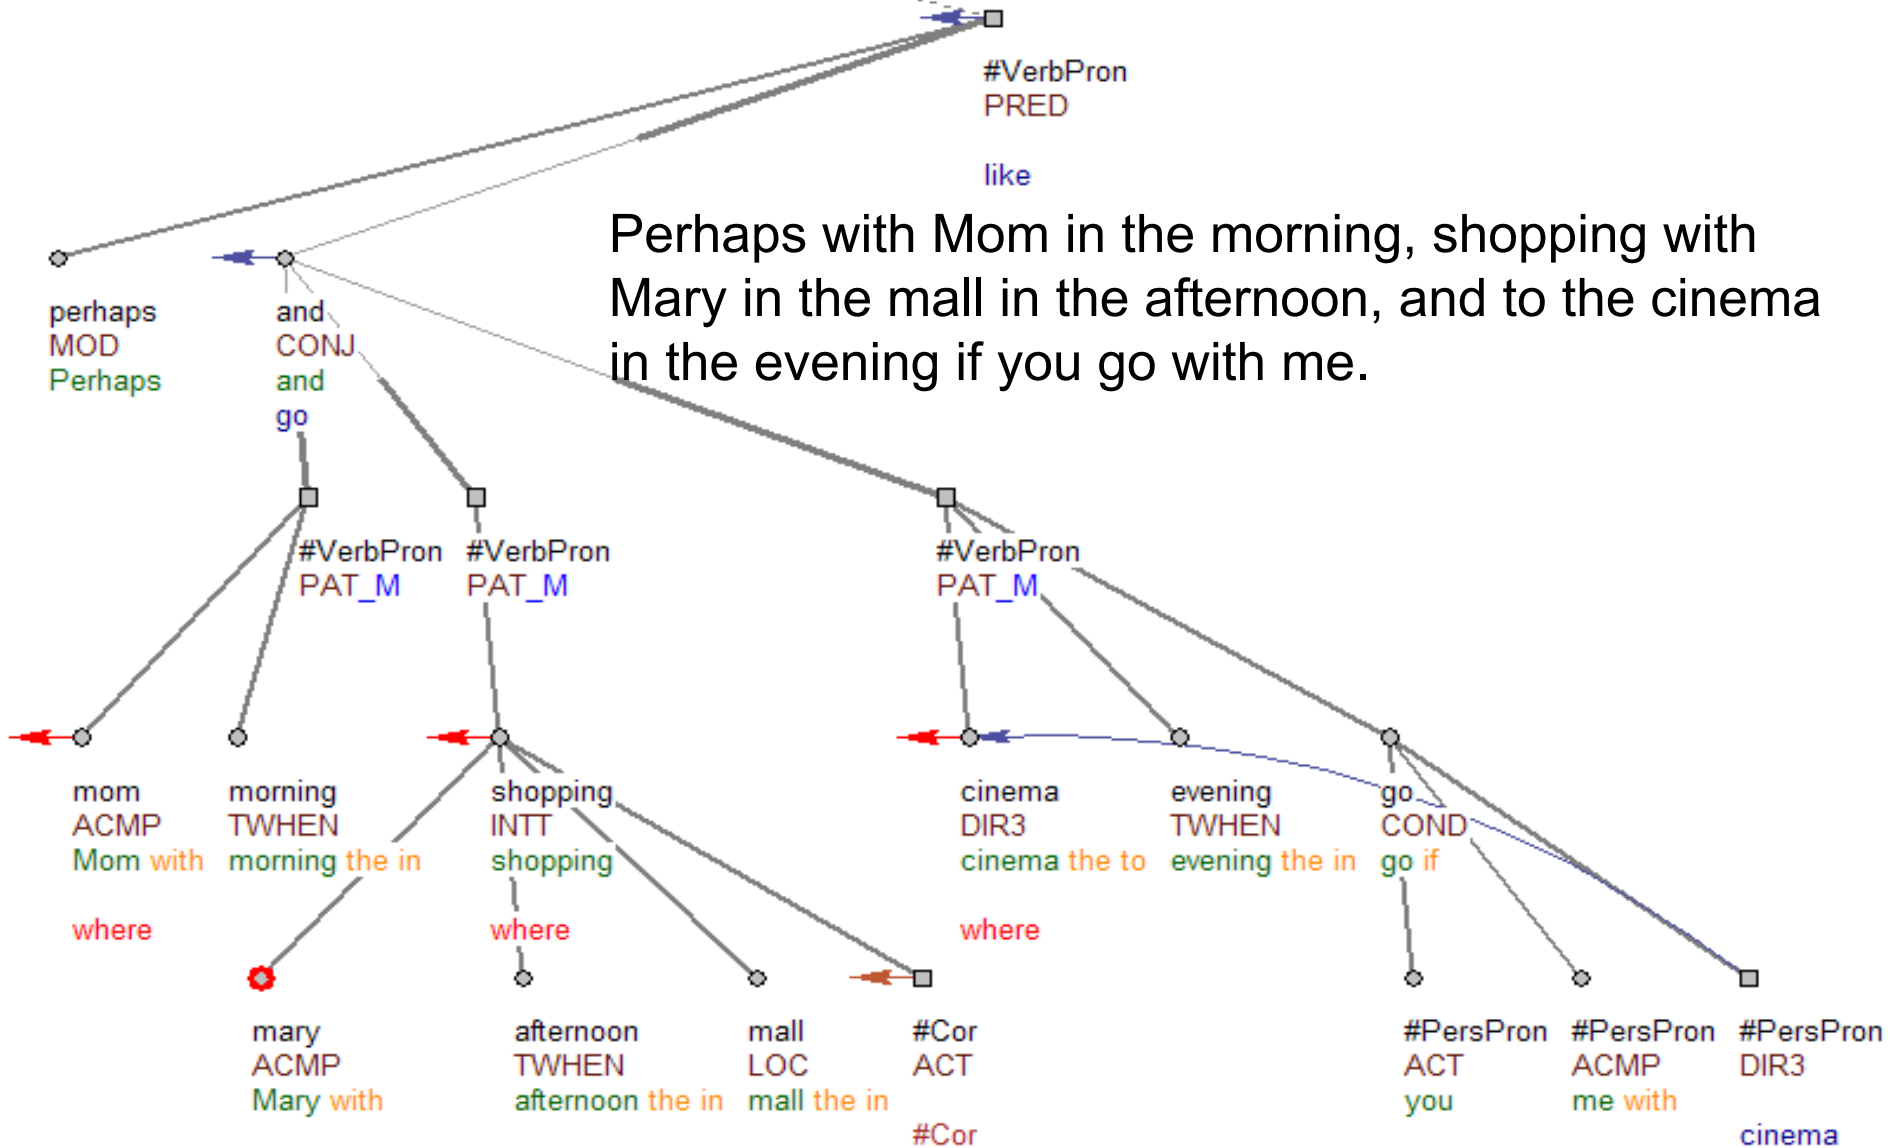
#VerbPron
PRED

like

Perhaps with Mom in the morning, shopping with Mary in the mall in the afternoon, and to the cinema in the evening if you go with me.

perhaps
MOD
Perhaps

and
CONJ
and
go

#VerbPron
PAT_M

#VerbPron
PAT_M

#VerbPron
PAT_M

mom
ACMP
Mom with

where

morning
TWHEN
morning the in

shopping
INTT
shopping

where

cinema
DIR3
cinema the to

where

evening
TWHEN
evening the in

go
COND
go if

mary
ACMP
Mary with

afternoon
TWHEN
afternoon the in

mall
LOC
mall the in

#Cor
ACT

#Cor

#PersPron
ACT
you

#PersPron
ACMP
me with

#PersPron
DIR3

cinema